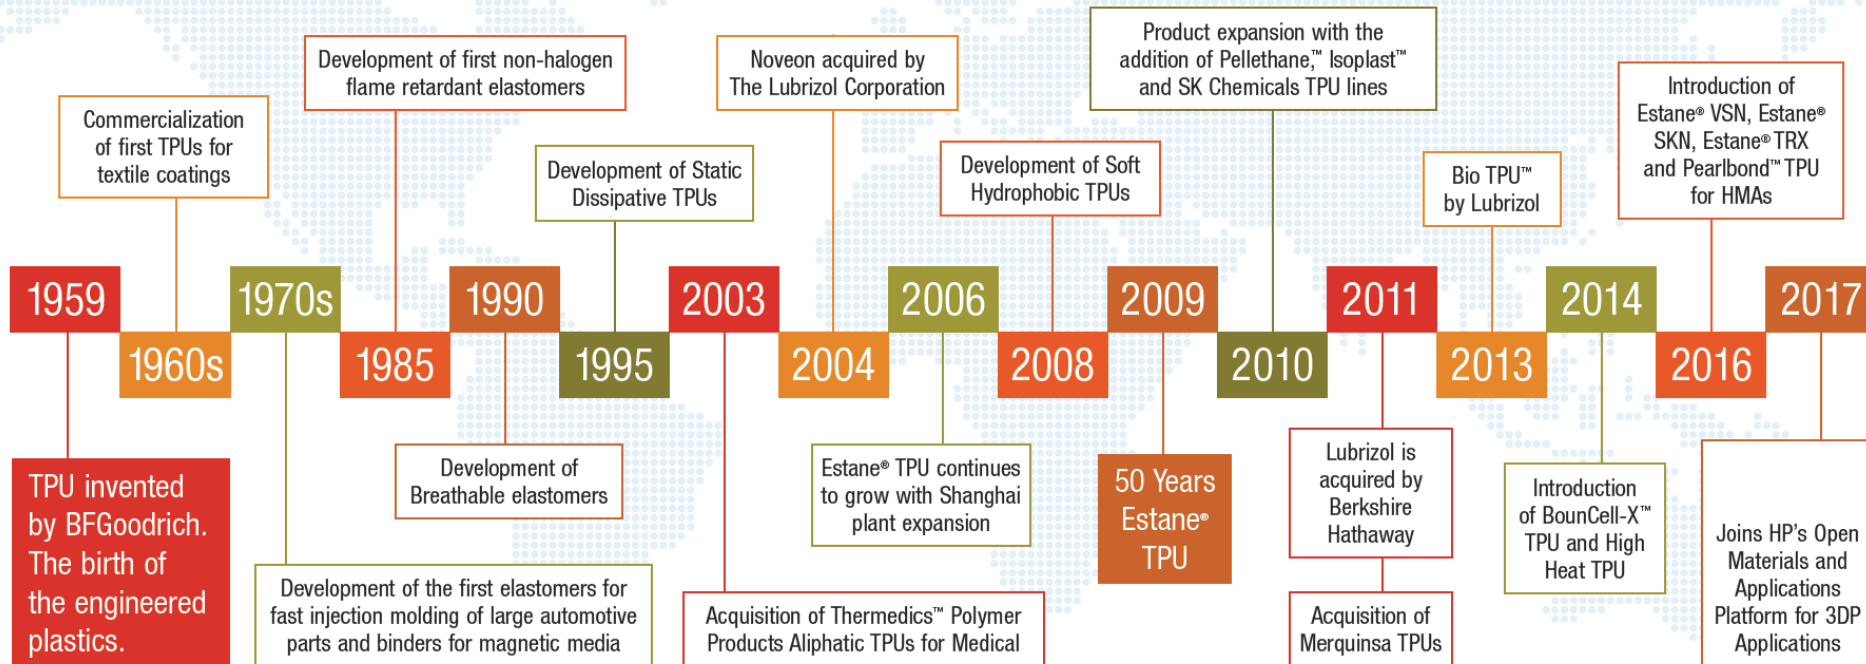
Commercialization of first TPUs for textile coatings

Development of first non-halogen flame retardant elastomers

Development of Static Dissipative TPUs

Noveon acquired by The Lubrizol Corporation

Development of Soft Hydrophobic TPUs

Product expansion with the addition of Pellethane,™ Isoplast™ and SK Chemicals TPU lines

Bio TPU™ by Lubrizol

Introduction of Estane® VSN, Estane® SKN, Estane® TRX and Pearlbond™ TPU for HMAs

1959

1960s

1970s

1985

1990

1995

2003

2004

2006

2008

2009

2010

2011

2013

2014

2016

2017

TPU invented by BFGoodrich. The birth of the engineered plastics.

Development of Breathable elastomers

Development of the first elastomers for fast injection molding of large automotive parts and binders for magnetic media

Estane® TPU continues to grow with Shanghai plant expansion

Acquisition of Thermedics™ Polymer Products Aliphatic TPUs for Medical

50 Years Estane® TPU

Lubrizol is acquired by Berkshire Hathaway

Acquisition of Merquinsa TPUs

Introduction of BounCell-X™ TPU and High Heat TPU

Joins HP's Open Materials and Applications Platform for 3DP Applications